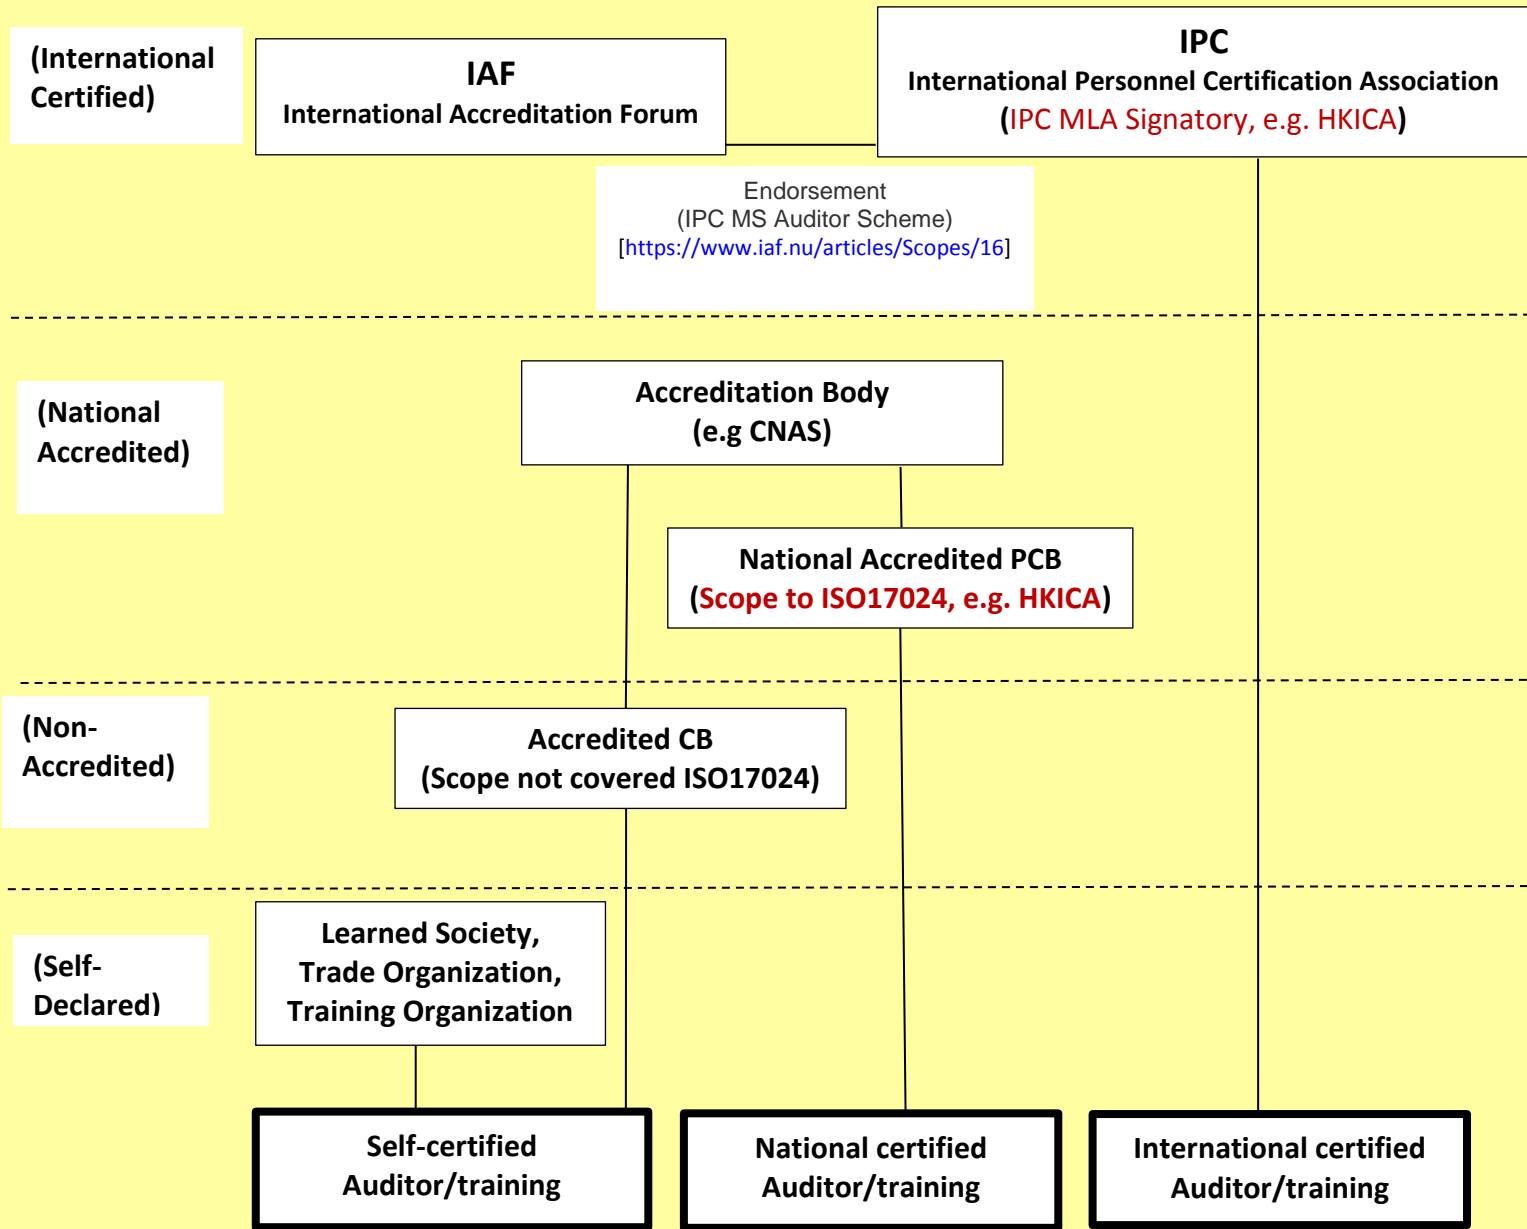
(International Certified)

IAF
International Accreditation Forum

IPC
International Personnel Certification Association
(IPC MLA Signatory, e.g. HKICA)

Endorsement
(IPC MS Auditor Scheme)
[https://www.iaf.nu/articles/Scopes/16]

(National Accredited)

Accreditation Body
(e.g CNAS)

National Accredited PCB
(Scope to ISO17024, e.g. HKICA)

(Non-Accredited)

Accredited CB
(Scope not covered ISO17024)

(Self-Declared)

Learned Society,
Trade Organization,
Training Organization

Self-certified
Auditor/training

National certified
Auditor/training

International certified
Auditor/training